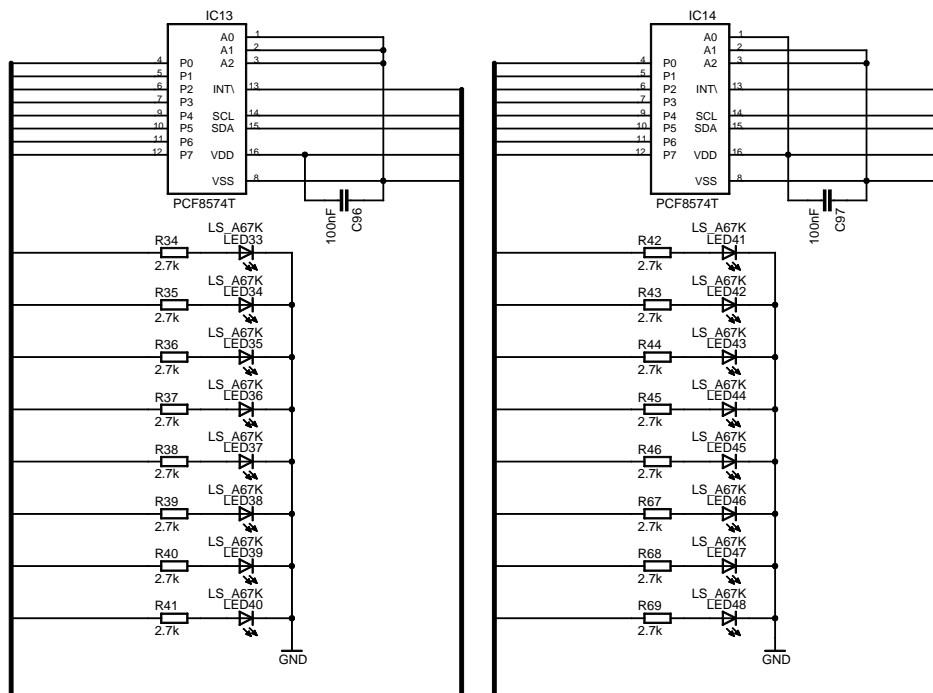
IC13
A0 1
A1 2
A2 3
4 P0
5 P1
6 P2
7 P3
9 P4
10 P5
11 P6
12 P7
INT\ 13
SCL 14
SDA 15
VDD 16
VSS 8
PCF8574T
100nF
C96

LS_A67K
R34 LED33
2.7k
LS_A67K
R35 LED34
2.7k
LS_A67K
R36 LED35
2.7k
LS_A67K
R37 LED36
2.7k
LS_A67K
R38 LED37
2.7k
LS_A67K
R39 LED38
2.7k
LS_A67K
R40 LED39
2.7k
LS_A67K
R41 LED40
2.7k
GND

IC14
A0 1
A1 2
A2 3
4 P0
5 P1
6 P2
7 P3
9 P4
10 P5
11 P6
12 P7
INT\ 13
SCL 14
SDA 15
VDD 16
VSS 8
PCF8574T
100nF
C97

LS_A67K
R42 LED41
2.7k
LS_A67K
R43 LED42
2.7k
LS_A67K
R44 LED43
2.7k
LS_A67K
R45 LED44
2.7k
LS_A67K
R46 LED45
2.7k
LS_A67K
R67 LED46
2.7k
LS_A67K
R68 LED47
2.7k
LS_A67K
R69 LED48
2.7k
GND